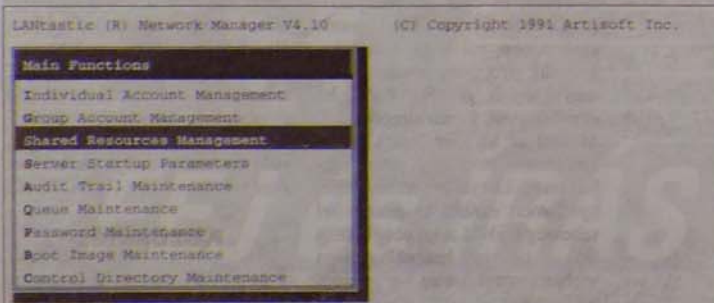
LANtastic (R) Network Manager V4.10     (C) Copyright 1991 Artisoft Inc.

Main Functions

Individual Account Management
Group Account Management
Shared Resources Management
Server Startup Parameters
Audit Trail Maintenance
Queue Maintenance
Password Maintenance
Boot Image Maintenance
Control Directory Maintenance